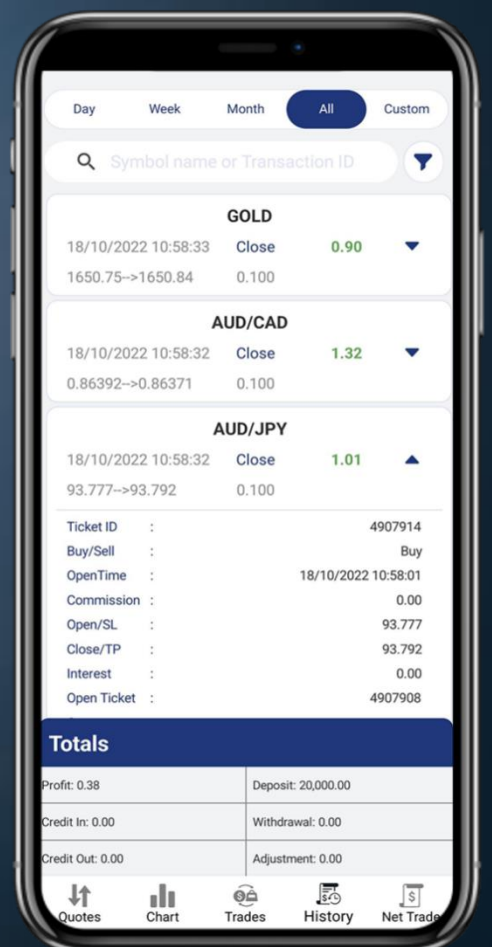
Day Week Month All Custom

Symbol name or Transaction ID

GOLD
18/10/2022 10:58:33 Close 0.90
1650.75-->1650.84 0.100

AUD/CAD
18/10/2022 10:58:32 Close 1.32
0.86392-->0.86371 0.100

AUD/JPY
18/10/2022 10:58:32 Close 1.01
93.777-->93.792 0.100

| | | |
|---|---|---|
| Ticket ID | : | 4907914 |
| Buy/Sell | : | Buy |
| OpenTime | : | 18/10/2022 10:58:01 |
| Commission | : | 0.00 |
| Open/SL | : | 93.777 |
| Close/TP | : | 93.792 |
| Interest | : | 0.00 |
| Open Ticket | : | 4907908 |

Totals

| | |
|---|---|
| Profit: 0.38 | Deposit: 20,000.00 |
| Credit In: 0.00 | Withdrawal: 0.00 |
| Credit Out: 0.00 | Adjustment: 0.00 |

Quotes Chart Trades History Net Trade